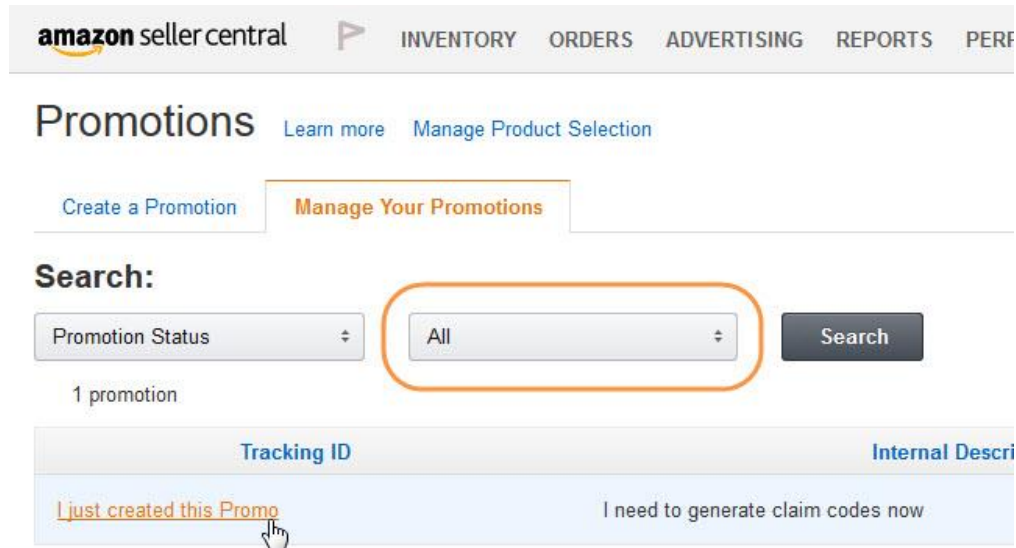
amazon seller central INVENTORY ORDERS ADVERTISING REPORTS PERF

Promotions Learn more Manage Product Selection

Create a Promotion Manage Your Promotions

Search:

Promotion Status All Search

1 promotion

| Tracking ID | Internal Descri |
|---|---|
| I just created this Promo | I need to generate claim codes now |